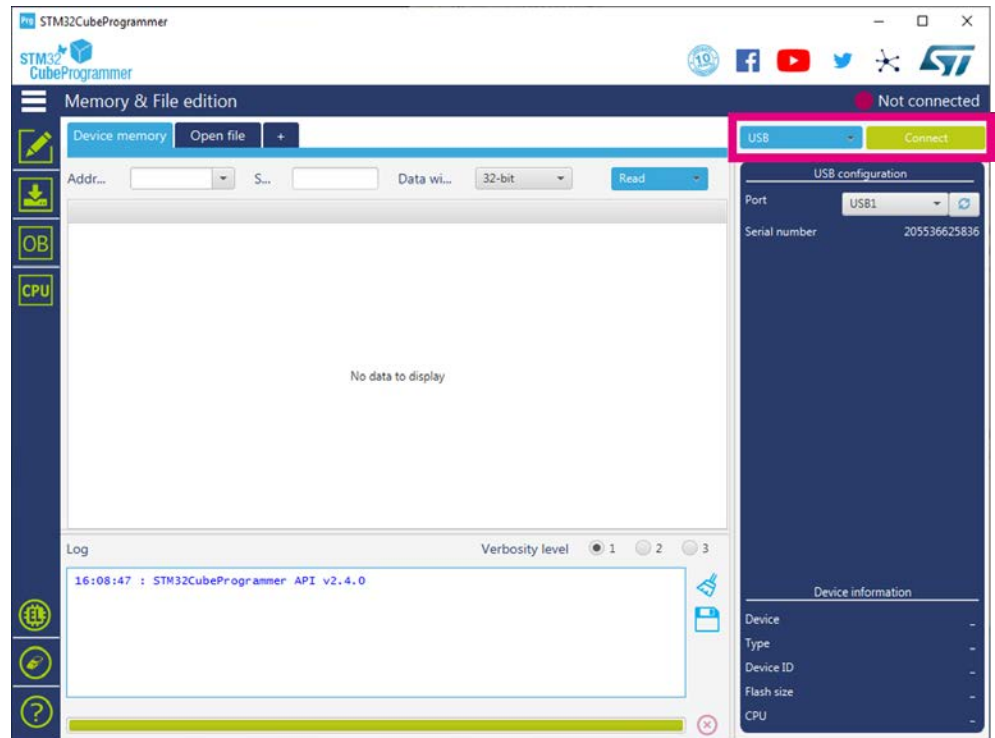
STM32CubeProgrammer

STM32 CubeProgrammer

Memory & File edition

Not connected

Device memory | Open file | +

USB

Connect

Addr... S... Data wi... 32-bit Read

USB configuration

Port USB1

Serial number 205536625836

OB

CPU

No data to display

Log

Verbosity level 1 2 3

16:08:47 : STM32CubeProgrammer API v2.4.0

Device information

Device -

Type -

Device ID -

Flash size -

CPU -